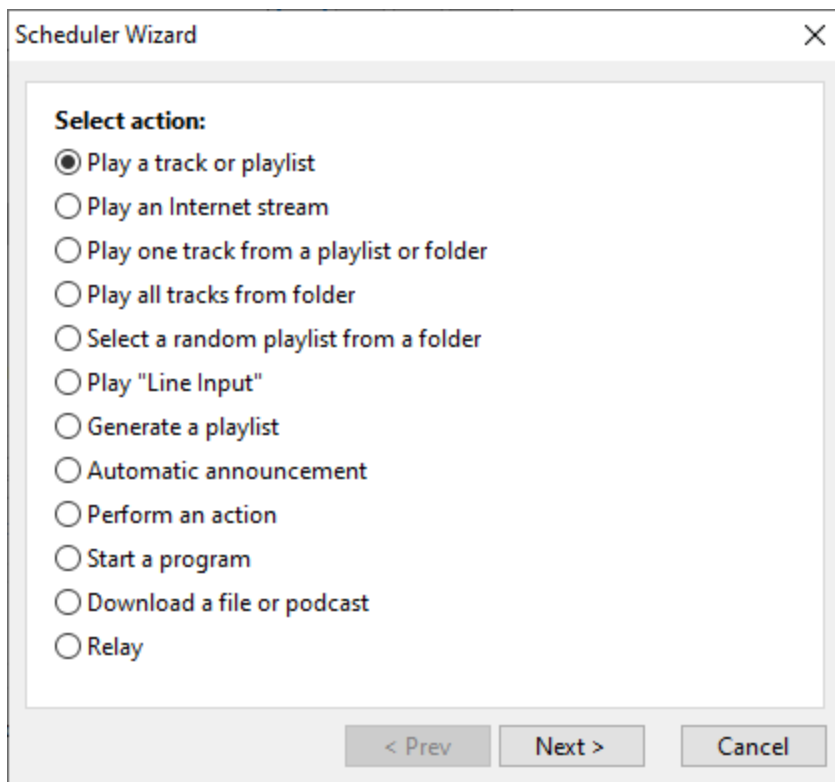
Scheduler Wizard

Select action:

Play a track or playlist

Play an Internet stream

Play one track from a playlist or folder

Play all tracks from folder

Select a random playlist from a folder

Play "Line Input"

Generate a playlist

Automatic announcement

Perform an action

Start a program

Download a file or podcast

Relay

< Prev

Next >

Cancel